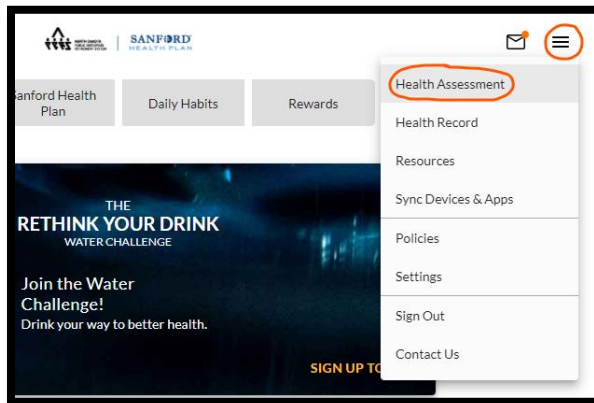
NORTH DAKOTA PUBLIC EMPLOYEES RETIREMENT SYSTEM | SANFORD HEALTH PLAN

anford Health Plan

Daily Habits

Rewards

Health Assessment

Health Record

Resources

Sync Devices & Apps

Policies

Settings

Sign Out

Contact Us

THE
RETHINK YOUR DRINK
WATER CHALLENGE

Join the Water Challenge!
Drink your way to better health.

SIGN UP TO